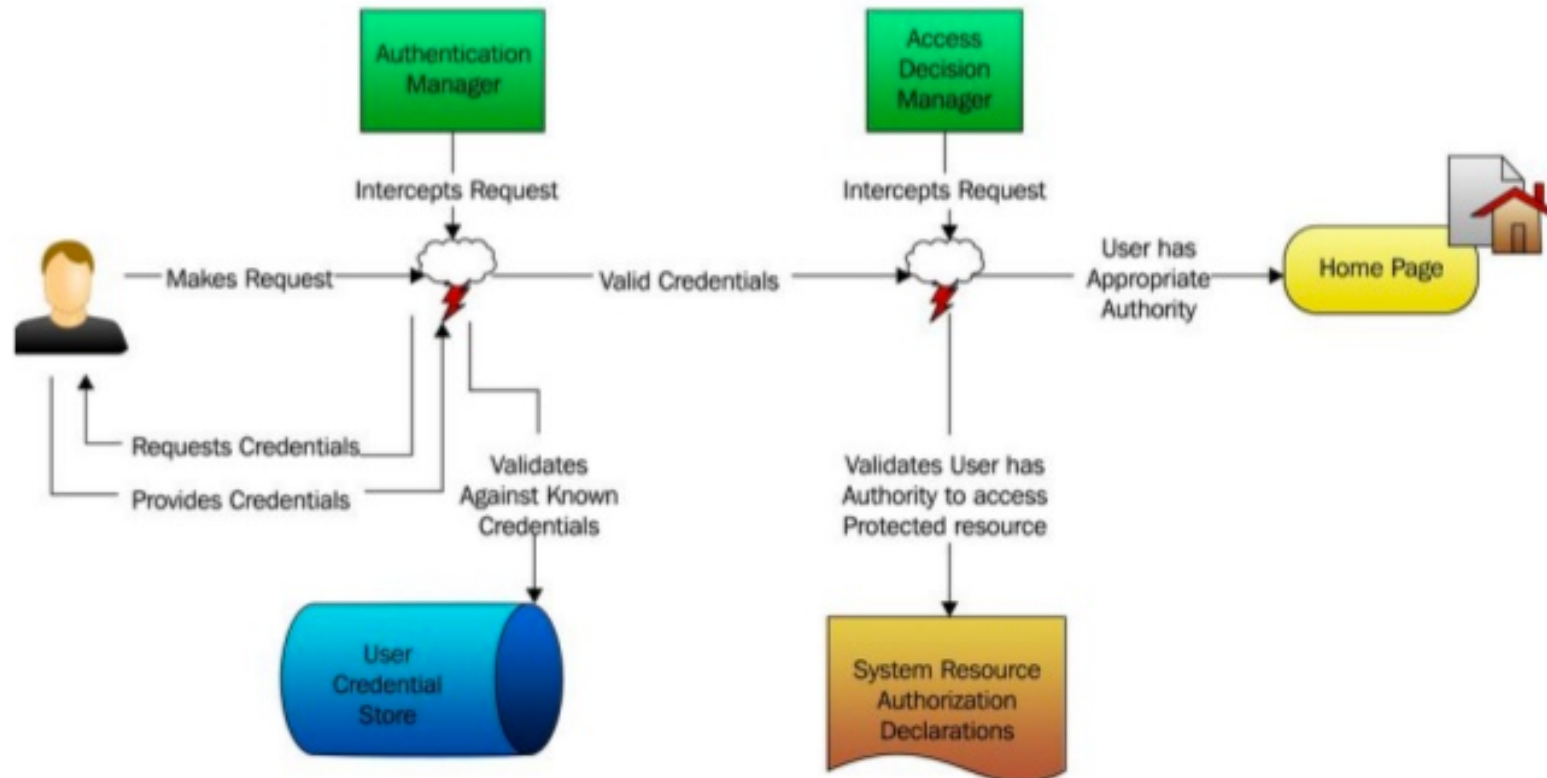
Authentication Manager

Access Decision Manager

Intercepts Request

Intercepts Request

Makes Request

Valid Credentials

User has Appropriate Authority

Home Page

Requests Credentials

Provides Credentials

Validates Against Known Credentials

Validates User has Authority to access Protected resource

User Credential Store

System Resource Authorization Declarations